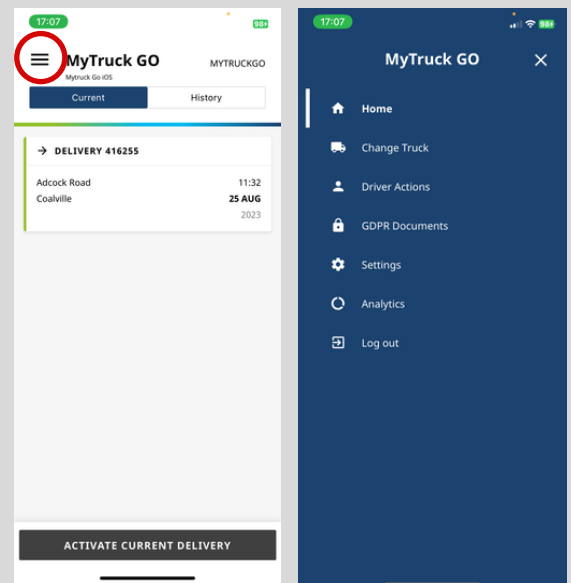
17:07
98+

MyTruck GO
Mytruck Go iOS
MYTRUCKGO

Current
History

DELIVERY 416255

Adcock Road
Coalville
11:32
25 AUG
2023

ACTIVATE CURRENT DELIVERY

17:07
98+

MyTruck GO

Home
Change Truck
Driver Actions
GDPR Documents
Settings
Analytics
Log out